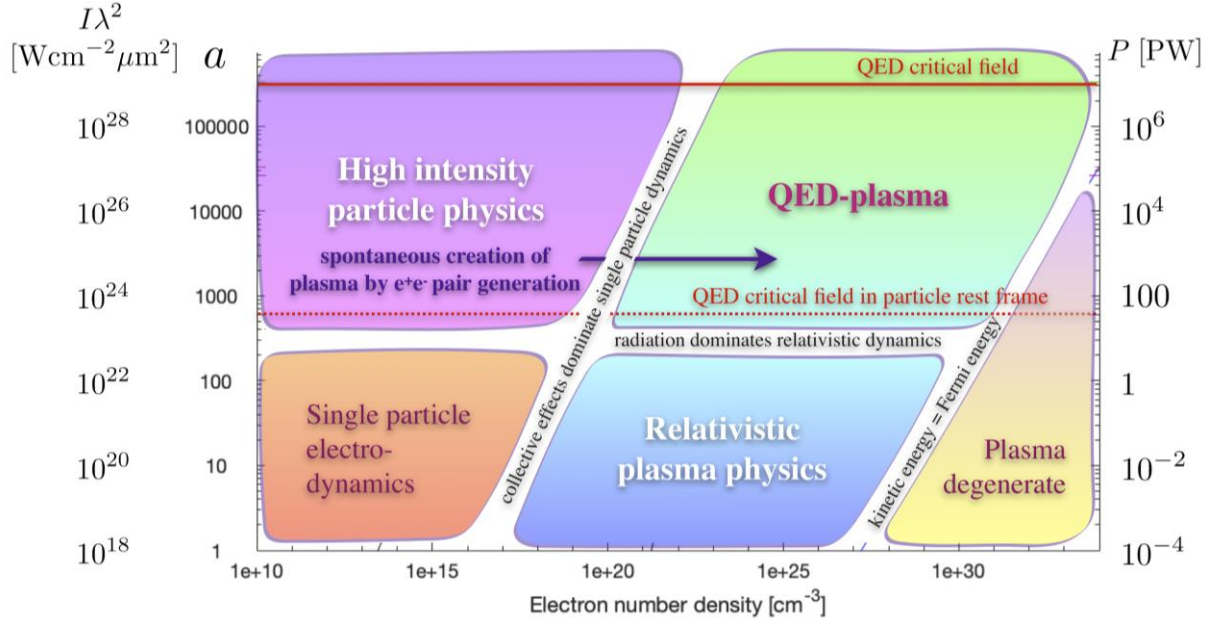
$I\lambda^2$
$[\mathrm{Wcm^{-2}\mu m^2}]$ $a$

$P$ [PW]

QED critical field

$10^{28}$ 100000 $10^6$

High intensity particle physics

collective effects dominate single particle dynamics

QED-plasma

$10^{26}$ 10000 $10^4$

spontaneous creation of plasma by e+e- pair generation

$10^{24}$ 1000 100

QED critical field in particle rest frame

radiation dominates relativistic dynamics

$10^{22}$ 100 1

Single particle electro-dynamics

Relativistic plasma physics

kinetic energy = Fermi energy

Plasma degenerate

$10^{20}$ 10 $10^{-2}$

$10^{18}$ 1 $10^{-4}$

1e+10 1e+15 1e+20 1e+25 1e+30

Electron number density [cm$^{-3}$]